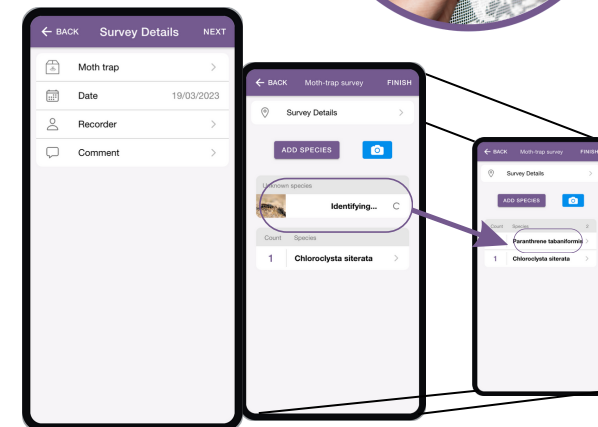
← BACK Survey Details NEXT

Moth trap >

Date 19/03/2023

Recorder >

Comment >

← BACK Moth-trap survey FINISH

Survey Details >

ADD SPECIES

Unknown species

Identifying...

| Count | Species |
|---|---|
| 1 | Chloroclysta siterata |

← BACK Moth-trap survey FINISH

Survey Details >

ADD SPECIES

| Count | Species |
|---|---|
| | Paranthrene tabaniformis |
| 1 | Chloroclysta siterata |